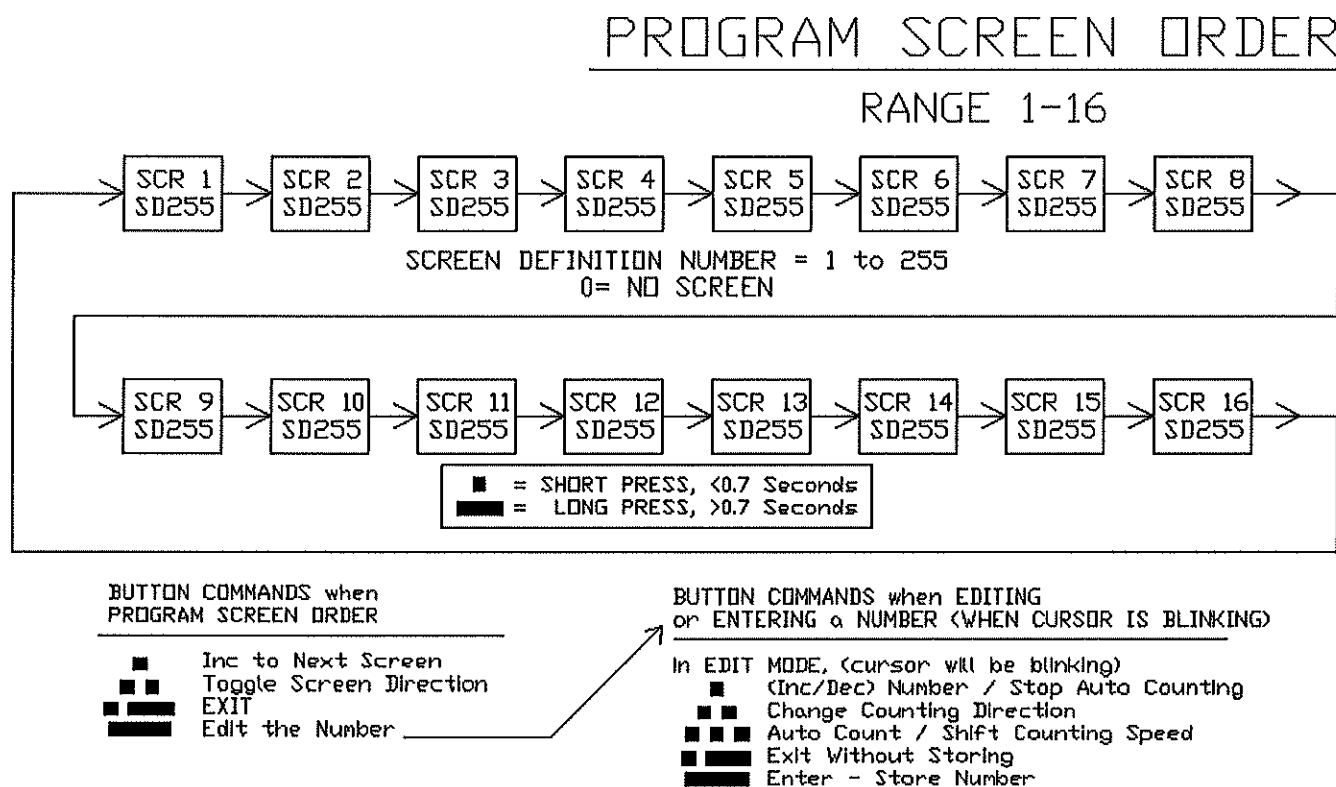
PROGRAM SCREEN ORDER

RANGE 1-16

SCR 1 SD255
SCR 2 SD255
SCR 3 SD255
SCR 4 SD255
SCR 5 SD255
SCR 6 SD255
SCR 7 SD255
SCR 8 SD255

SCREEN DEFINITION NUMBER = 1 to 255
0= NO SCREEN

SCR 9 SD255
SCR 10 SD255
SCR 11 SD255
SCR 12 SD255
SCR 13 SD255
SCR 14 SD255
SCR 15 SD255
SCR 16 SD255

■ = SHORT PRESS, <0.7 Seconds
▬ = LONG PRESS, >0.7 Seconds

BUTTON COMMANDS when PROGRAM SCREEN ORDER

■ Inc to Next Screen
■ ■ Toggle Screen Direction
■ ▬ EXIT
▬ Edit the Number

BUTTON COMMANDS when EDITING or ENTERING a NUMBER (WHEN CURSOR IS BLINKING)

In EDIT MODE, (cursor will be blinking)
■ (Inc/Dec) Number / Stop Auto Counting
■ ■ Change Counting Direction
■ ■ ■ Auto Count / Shift Counting Speed
■ ▬ Exit Without Storing
▬ Enter - Store Number